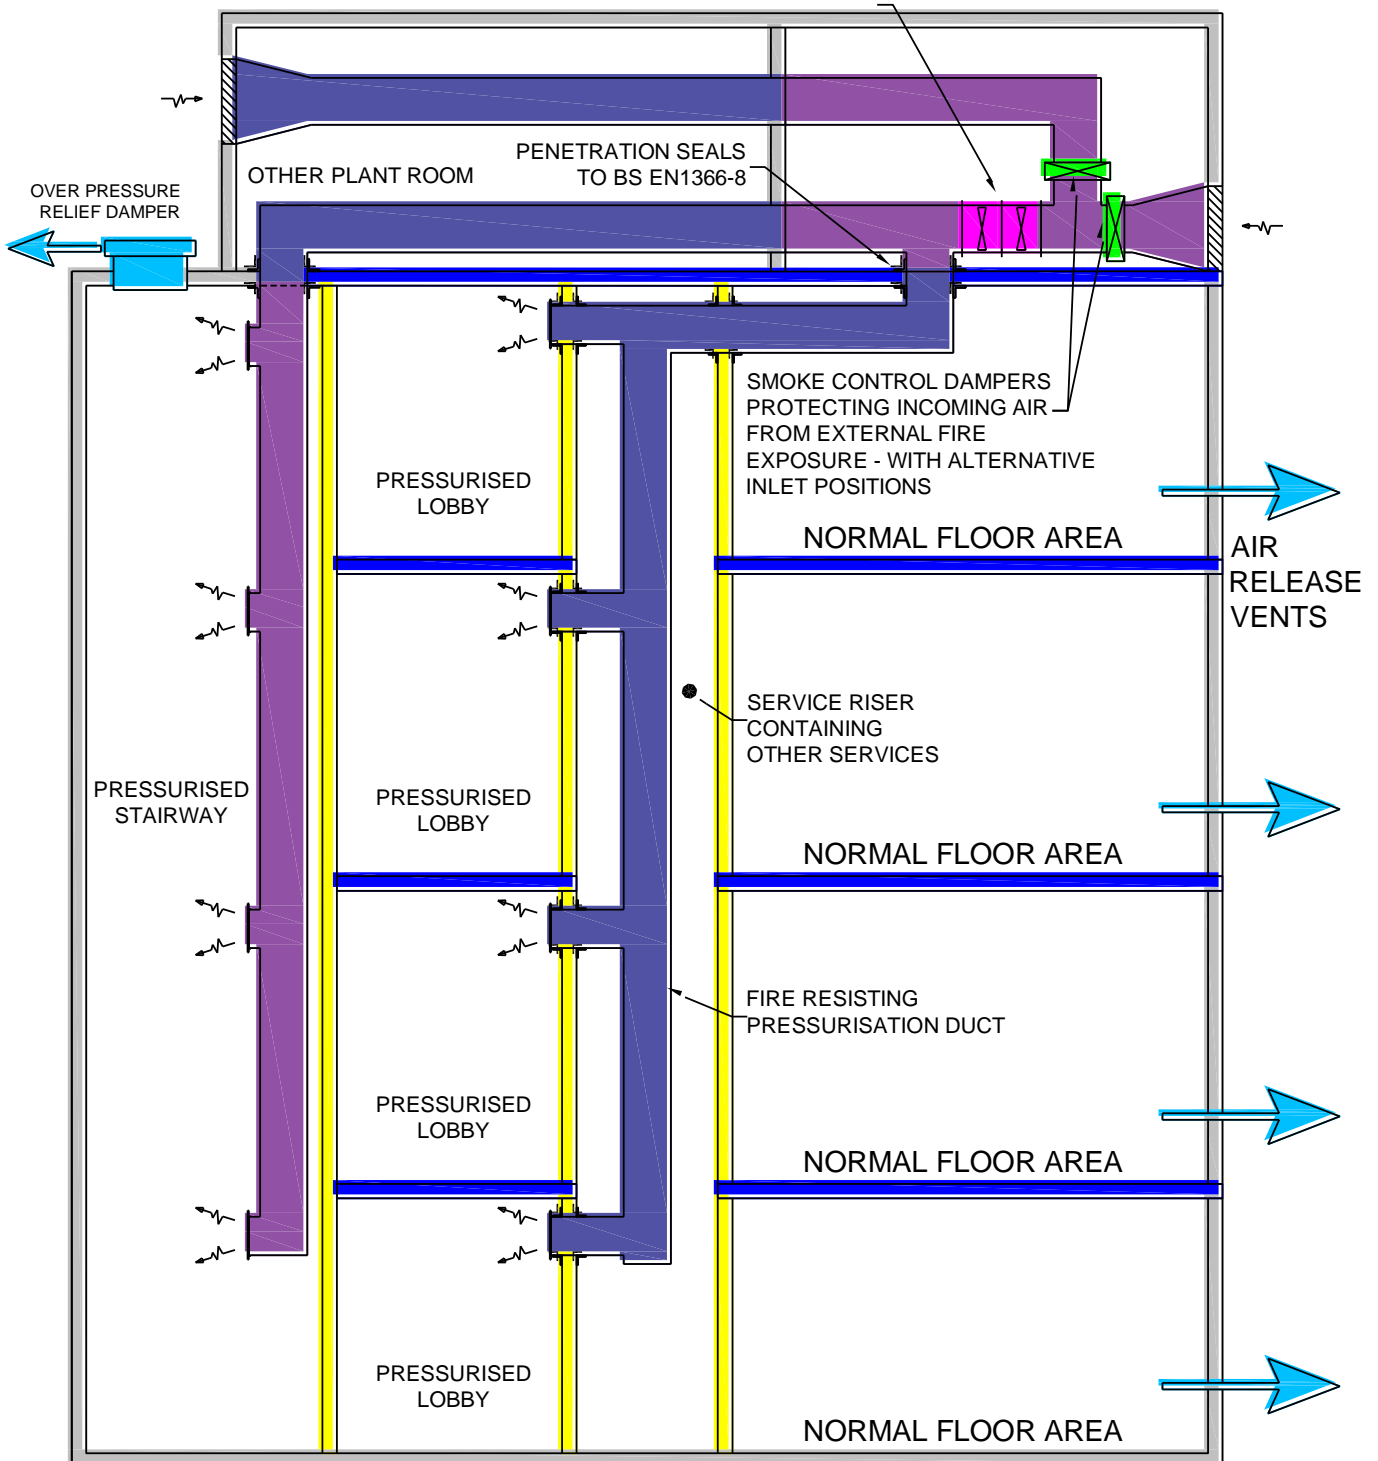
OVER PRESSURE RELIEF DAMPER

OTHER PLANT ROOM

PENETRATION SEALS TO BS EN1366-8

SMOKE CONTROL DAMPERS PROTECTING INCOMING AIR FROM EXTERNAL FIRE EXPOSURE - WITH ALTERNATIVE INLET POSITIONS

PRESSURISED LOBBY

NORMAL FLOOR AREA

AIR RELEASE VENTS

SERVICE RISER CONTAINING OTHER SERVICES

PRESSURISED STAIRWAY

PRESSURISED LOBBY

NORMAL FLOOR AREA

FIRE RESISTING PRESSURISATION DUCT

PRESSURISED LOBBY

NORMAL FLOOR AREA

PRESSURISED LOBBY

NORMAL FLOOR AREA